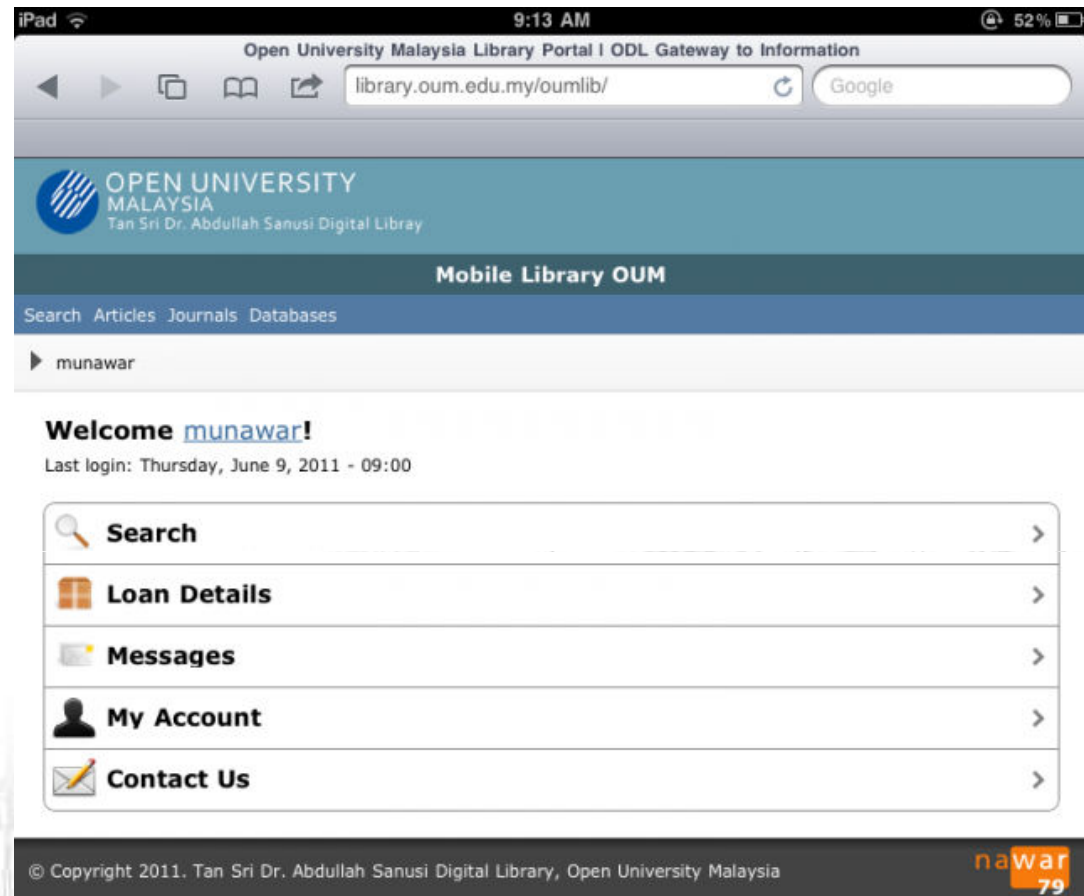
iPad 9:13 AM 52%

Open University Malaysia Library Portal | ODL Gateway to Information

library.oum.edu.my/oumlib/

Google

OPEN UNIVERSITY
MALAYSIA
Tan Sri Dr. Abdullah Sanusi Digital Libray

Mobile Library OUM

Search Articles Journals Databases

munawar

Welcome munawar!

Last login: Thursday, June 9, 2011 - 09:00

Search

Loan Details

Messages

My Account

Contact Us

© Copyright 2011. Tan Sri Dr. Abdullah Sanusi Digital Library, Open University Malaysia

nawar 79